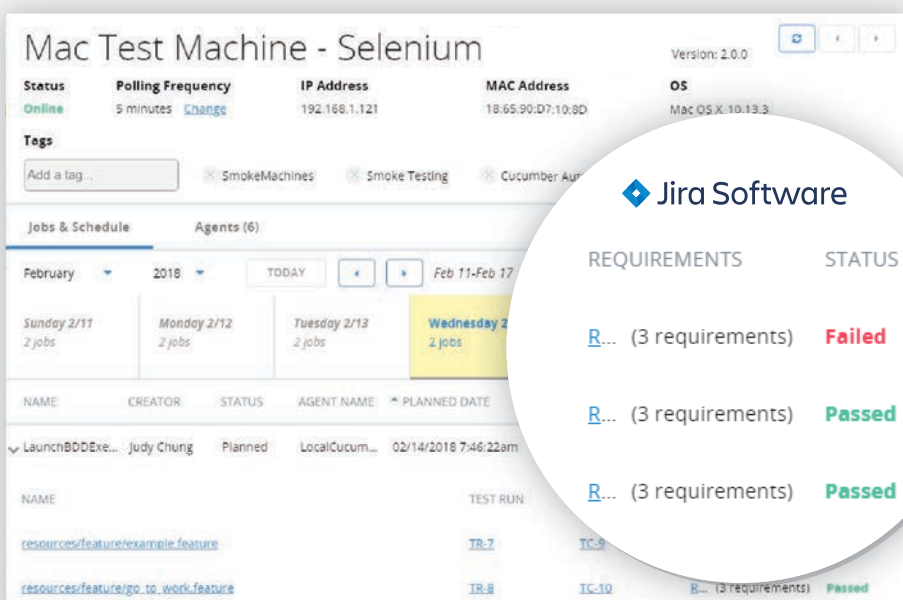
Mac Test Machine - Selenium

Version: 2.0.0

| Status | Polling Frequency | IP Address | MAC Address | OS |
|---|---|---|---|---|
| Online | 5 minutes Change | 192.168.1.121 | 18:65:90:D7:10:8D | Mac OS X 10.13.3 |

Tags

Add a tag...

SmokeMachines

Smoke Testing

Cucumber Au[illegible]

Jobs & Schedule

Agents (6)

February

2018

TODAY

Feb 11-Feb 17

Sunday 2/11
2 jobs

Monday 2/12
2 jobs

Tuesday 2/13
2 jobs

Wednesday 2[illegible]
2 jobs

| NAME | CREATOR | STATUS | AGENT NAME | PLANNED DATE |
|---|---|---|---|---|
| LaunchBDDExe... | Judy Chung | Planned | LocalCucum... | 02/14/2018 7:46:22am |

| NAME | TEST RUN | |
|---|---|---|
| resources/feature/example.feature | TR-7 | TC-9 |
| resources/feature/go_to_work.feature | TR-8 | TC-10 |

R... (3 requirements) Passed

Jira Software

| REQUIREMENTS | STATUS |
|---|---|
| R... (3 requirements) | Failed |
| R... (3 requirements) | Passed |
| R... (3 requirements) | Passed |